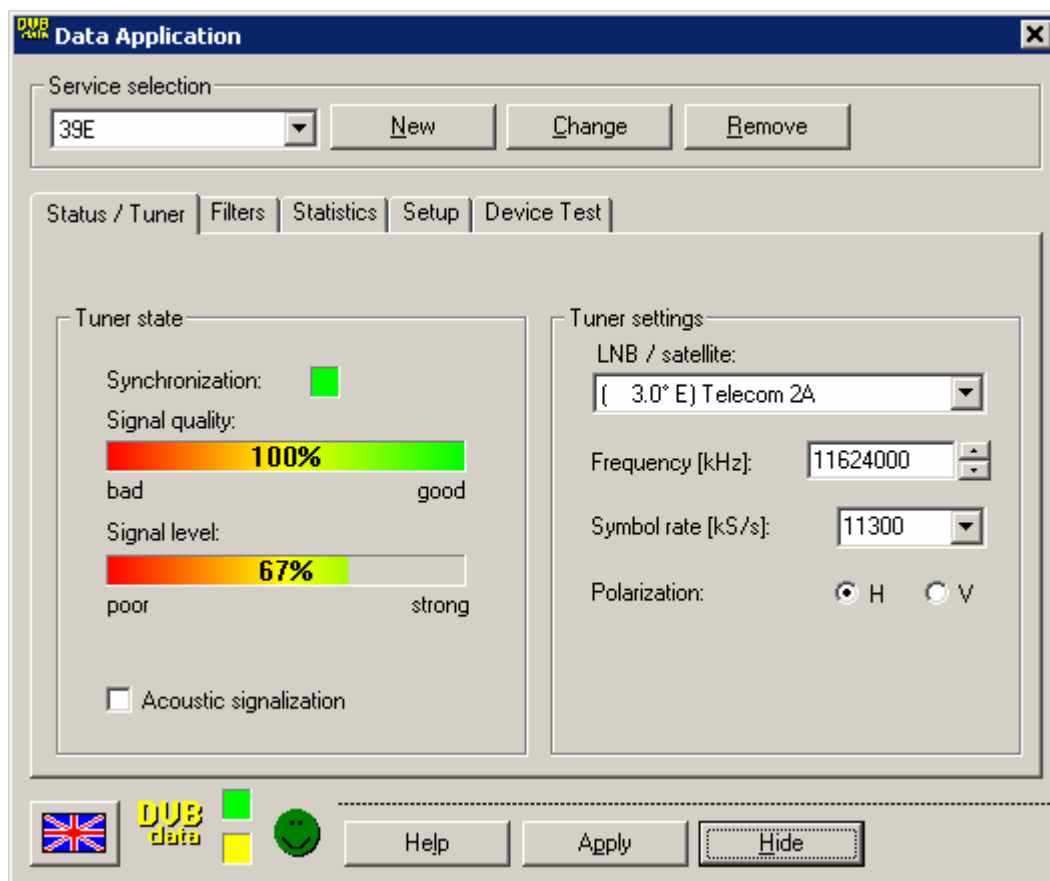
DVB Data Application

Service selection

39E

New

Change

Remove

Status / Tuner

Filters

Statistics

Setup

Device Test

Tuner state

Synchronization:

Signal quality:

100%

bad

good

Signal level:

67%

poor

strong

Acoustic signalization

Tuner settings

LNB / satellite:

( 3.0° E) Telecom 2A

Frequency [kHz]:

11624000

Symbol rate [kS/s]:

11300

Polarization:

H

V

DVB data

Help

Apply

Hide